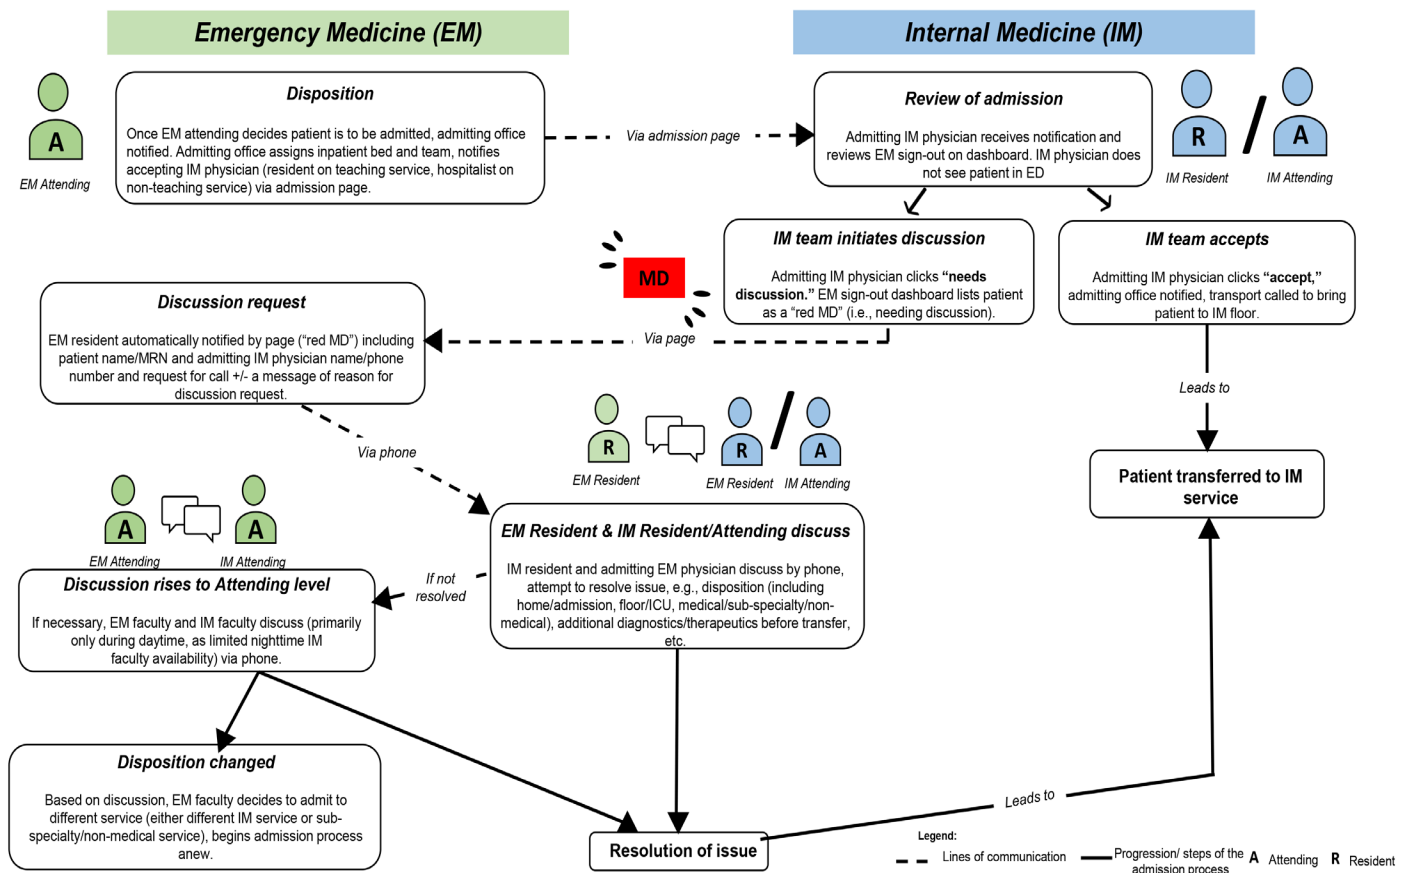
Emergency Medicine (EM)

Internal Medicine (IM)

A

EM Attending

Disposition

Once EM attending decides patient is to be admitted, admitting office notified. Admitting office assigns inpatient bed and team, notifies accepting IM physician (resident on teaching service, hospitalist on non-teaching service) via admission page.

Via admission page

Review of admission

Admitting IM physician receives notification and reviews EM sign-out on dashboard. IM physician does not see patient in ED

R / A

IM Resident

IM Attending

MD

IM team initiates discussion

Admitting IM physician clicks "needs discussion." EM sign-out dashboard lists patient as a "red MD" (i.e., needing discussion).

IM team accepts

Admitting IM physician clicks "accept," admitting office notified, transport called to bring patient to IM floor.

Discussion request

EM resident automatically notified by page ("red MD") including patient name/MRN and admitting IM physician name/phone number and request for call +/- a message of reason for discussion request.

Via page

Leads to

Via phone

R

EM Resident

R / A

EM Resident

IM Attending

Patient transferred to IM service

A A

EM Attending

IM Attending

Discussion rises to Attending level

If necessary, EM faculty and IM faculty discuss (primarily only during daytime, as limited nighttime IM faculty availability) via phone.

If not resolved

EM Resident & IM Resident/Attending discuss

IM resident and admitting EM physician discuss by phone, attempt to resolve issue, e.g., disposition (including home/admission, floor/ICU, medical/sub-specialty/non-medical), additional diagnostics/therapeutics before transfer, etc.

Disposition changed

Based on discussion, EM faculty decides to admit to different service (either different IM service or sub-specialty/non-medical service), begins admission process anew.

Leads to

Resolution of issue

Legend:

Lines of communication

Progression/ steps of the admission process

A Attending

R Resident